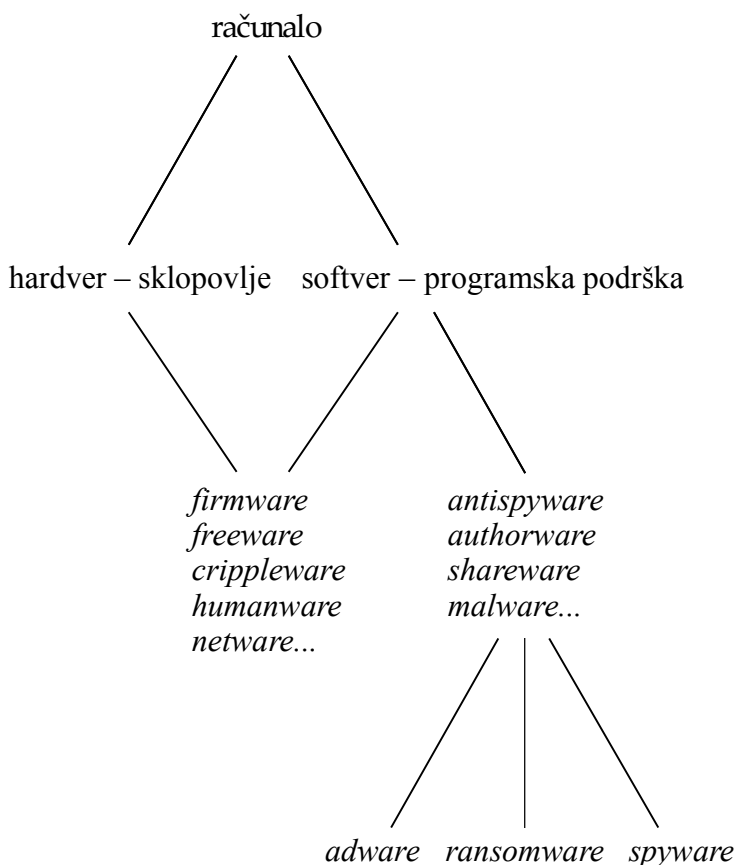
računalo

hardver – sklopovlje softver – programska podrška

*firmware*
*freeware*
*crippleware*
*humanware*
*netware...*

*antispyware*
*authorware*
*shareware*
*malware...*

*adware* *ransomware* *spyware*